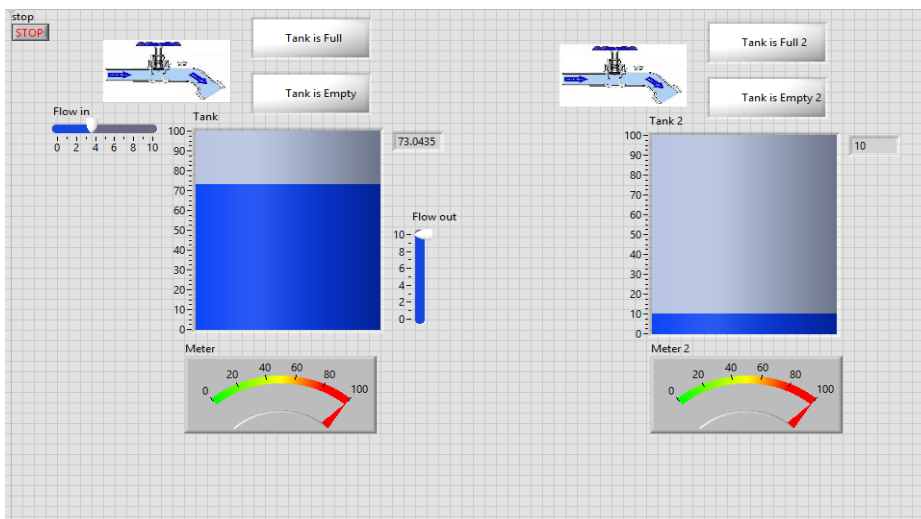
stop
STOP

Tank is Full

Tank is Empty

Flow in
0 2 4 6 8 10

Tank
100
90
80
70
60
50
40
30
20
10
0

73.0435

Flow out
10
8
6
4
2
0

Meter
0 20 40 60 80 100

Tank is Full 2

Tank is Empty 2

Tank 2
100
90
80
70
60
50
40
30
20
10
0

10

Meter 2
0 20 40 60 80 100